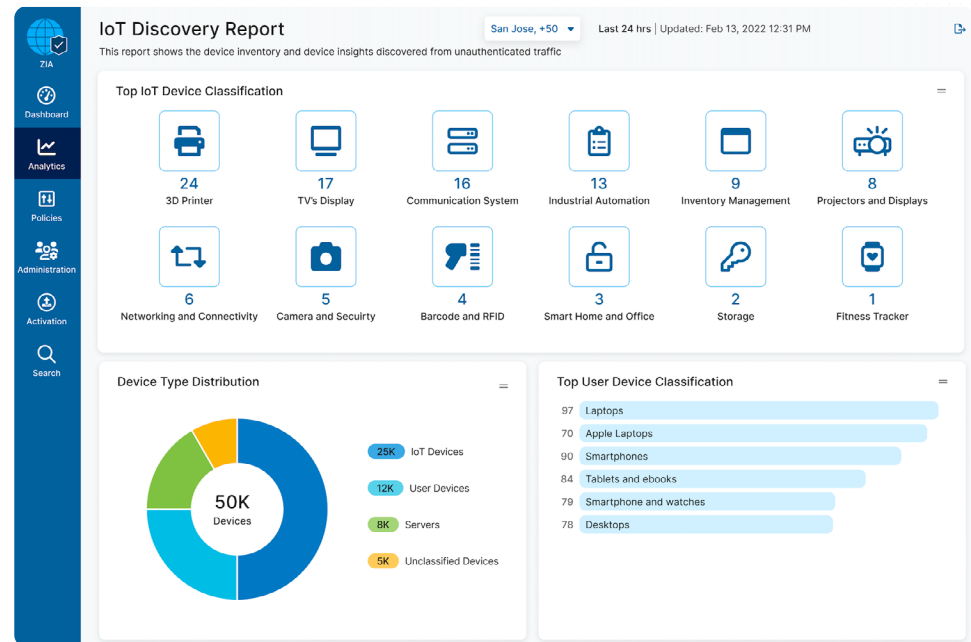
ZIA
Dashboard
Analytics
Policies
Administration
Activation
Search

IoT Discovery Report
San Jose, +50
Last 24 hrs | Updated: Feb 13, 2022 12:31 PM
This report shows the device inventory and device insights discovered from unauthenticated traffic

Top IoT Device Classification

24
3D Printer
17
TV's Display
16
Communication System
13
Industrial Automation
9
Inventory Management
8
Projectors and Displays
6
Networking and Connectivity
5
Camera and Secuirty
4
Barcode and RFID
3
Smart Home and Office
2
Storage
1
Fitness Tracker

Device Type Distribution
50K
Devices
25K IoT Devices
12K User Devices
8K Servers
5K Unclassified Devices

Top User Device Classification
97 Laptops
70 Apple Laptops
90 Smartphones
84 Tablets and ebooks
79 Smartphone and watches
78 Desktops